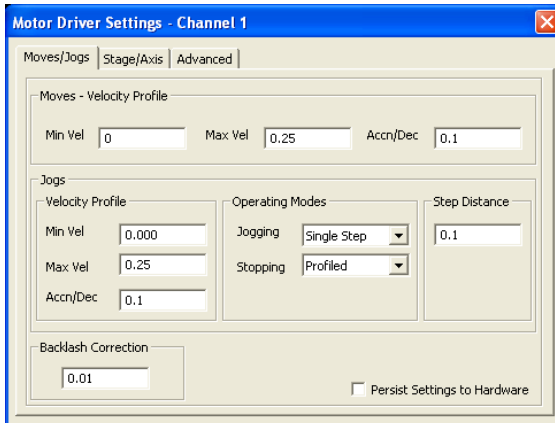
Motor Driver Settings - Channel 1

Moves/Jogs | Stage/Axis | Advanced

Moves - Velocity Profile

Min Vel 0
Max Vel 0.25
Accn/Dec 0.1

Jogs

Velocity Profile

Min Vel 0.000
Max Vel 0.25
Accn/Dec 0.1

Operating Modes

Jogging Single Step
Stopping Profiled

Step Distance

0.1

Backlash Correction

0.01

Persist Settings to Hardware